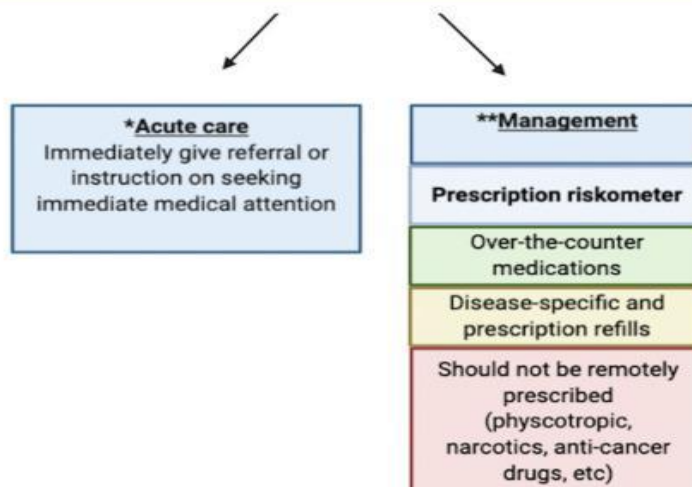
*Acute care
Immediately give referral or instruction on seeking immediate medical attention

**Management

Prescription riskometer

Over-the-counter medications

Disease-specific and prescription refills

Should not be remotely prescribed (physcotropic, narcotics, anti-cancer drugs, etc)